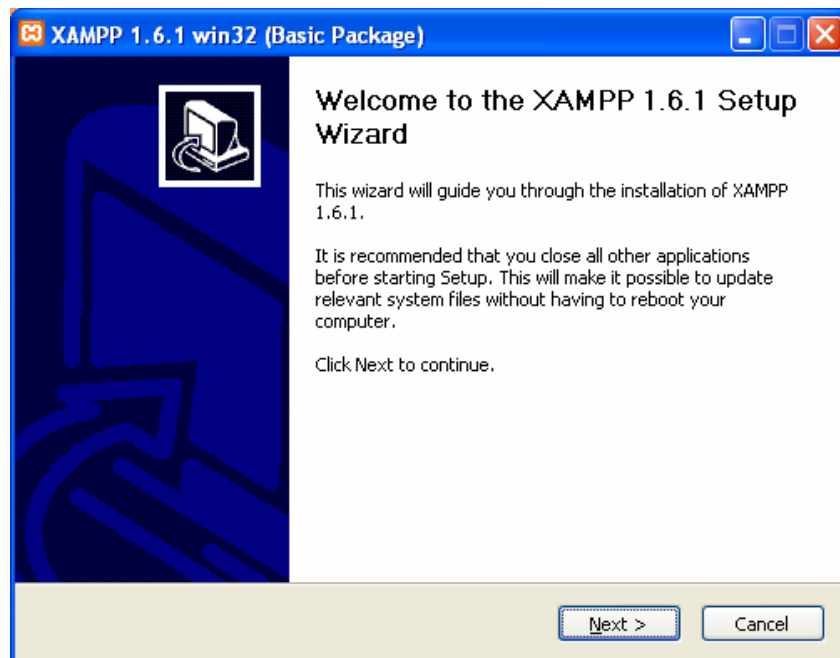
XAMPP 1.6.1 win32 (Basic Package)

Welcome to the XAMPP 1.6.1 Setup Wizard

This wizard will guide you through the installation of XAMPP 1.6.1.

It is recommended that you close all other applications before starting Setup. This will make it possible to update relevant system files without having to reboot your computer.

Click Next to continue.

Next >

Cancel